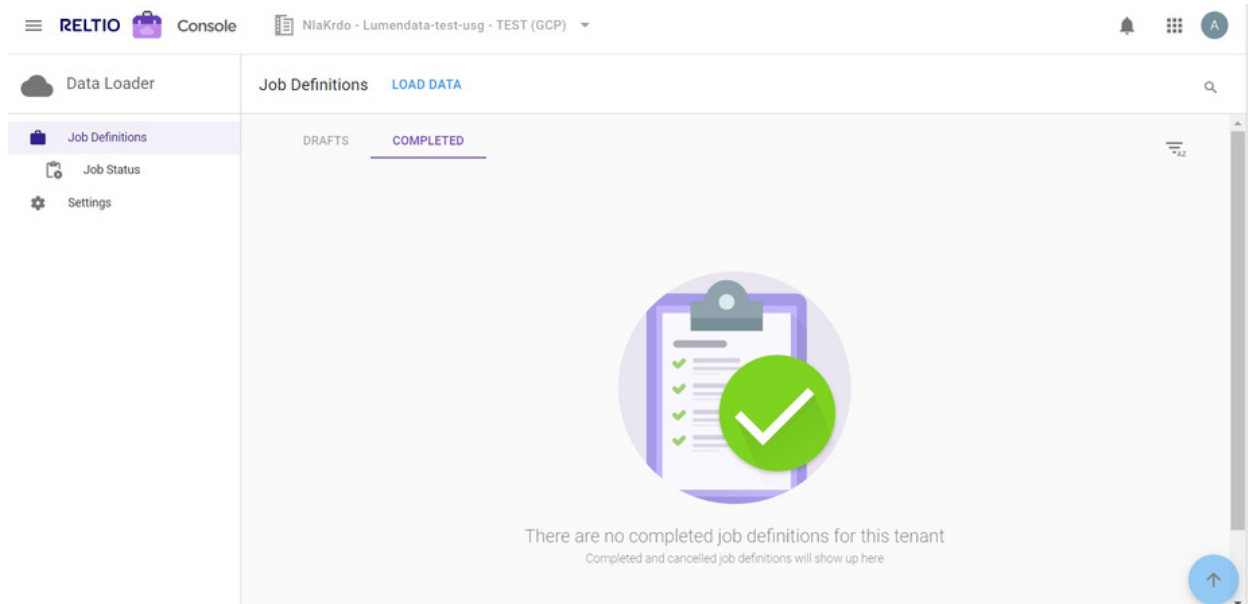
RELTIO Console

NlaKrdo - Lumendata-test-usg - TEST (GCP)

A

Data Loader

Job Definitions

Job Status

Settings

Job Definitions LOAD DATA

DRAFTS COMPLETED

AZ

There are no completed job definitions for this tenant

Completed and cancelled job definitions will show up here